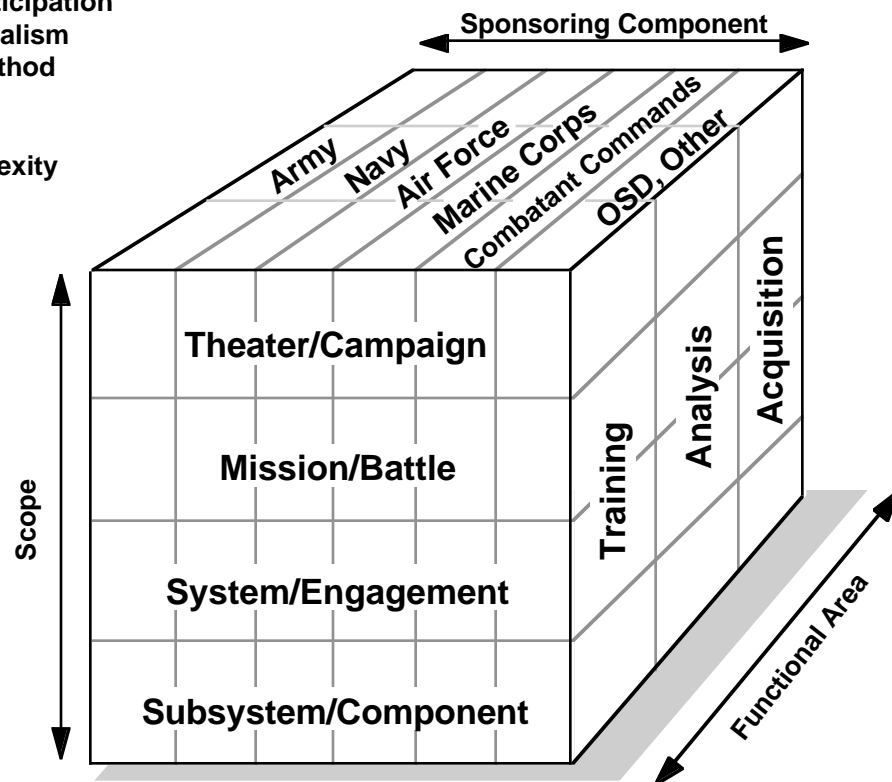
icipation
alism
thod

exity

Sponsoring Component

Army
Navy
Air Force
Marine Corps
Combatant Commands
OSD, Other

Scope

Theater/Campaign

Mission/Battle

System/Engagement

Subsystem/Component

Training
Analysis
Acquisition

Functional Area